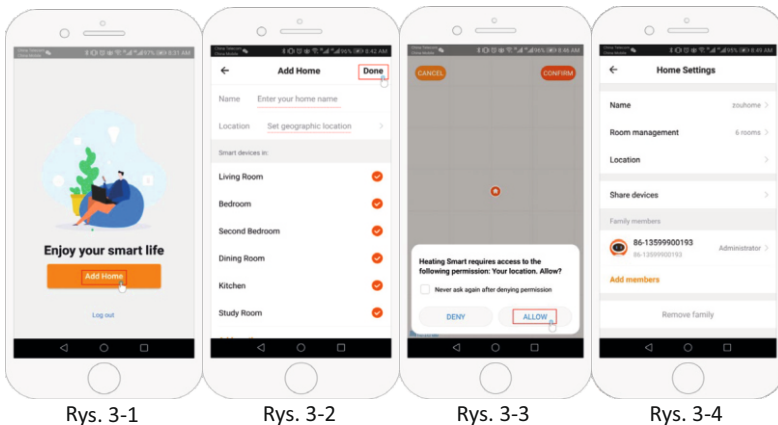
China Telecom
China Mobile
95% 8:31 AM

Enjoy your smart life

Add Home

Log out

Rys. 3-1

China Telecom
China Mobile
96% 8:42 AM

Add Home

Done

Name Enter your home name

Location Set geographic location

Smart devices in:

Living Room

Bedroom

Second Bedroom

Dining Room

Kitchen

Study Room

Rys. 3-2

China Telecom
China Mobile
8:46 AM

CANCEL

CONFIRM

Heating Smart requires access to the following permission: Your location. Allow?

Never ask again after denying permission

DENY

ALLOW

Rys. 3-3

China Telecom
China Mobile
95%

Home Settings

Name zouhome

Room management 6 rooms

Location

Share devices

Family members

86-13599900193
86-13599900193

Administrator

Add members

Remove family

Rys. 3-4